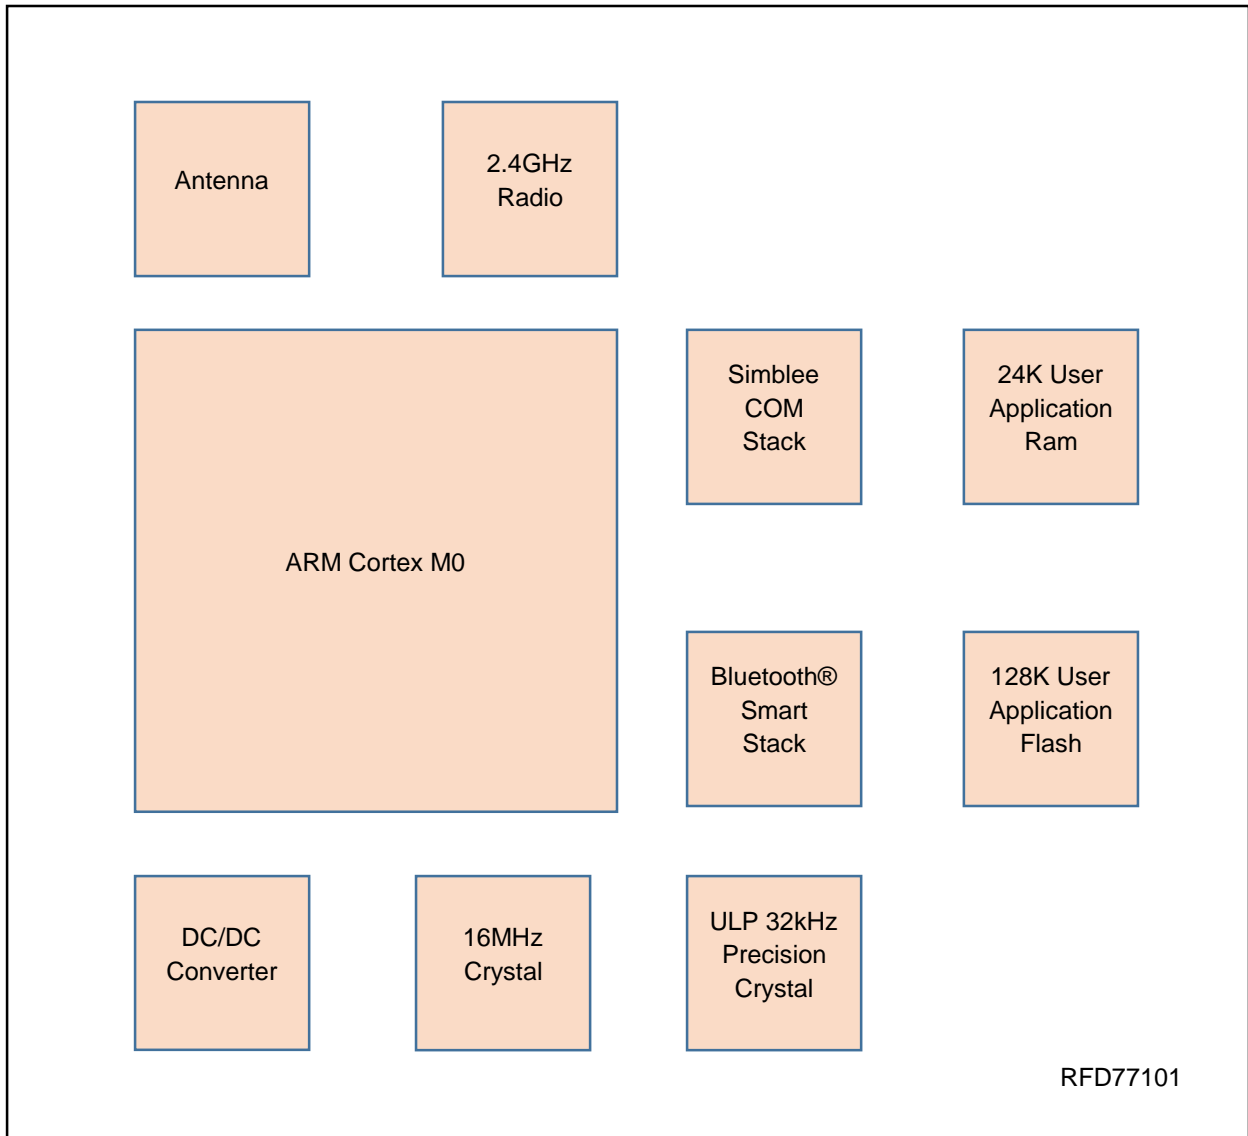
Antenna

2.4GHz Radio

ARM Cortex M0

Simblee COM Stack

24K User Application Ram

Bluetooth® Smart Stack

128K User Application Flash

DC/DC Converter

16MHz Crystal

ULP 32kHz Precision Crystal

RFD77101